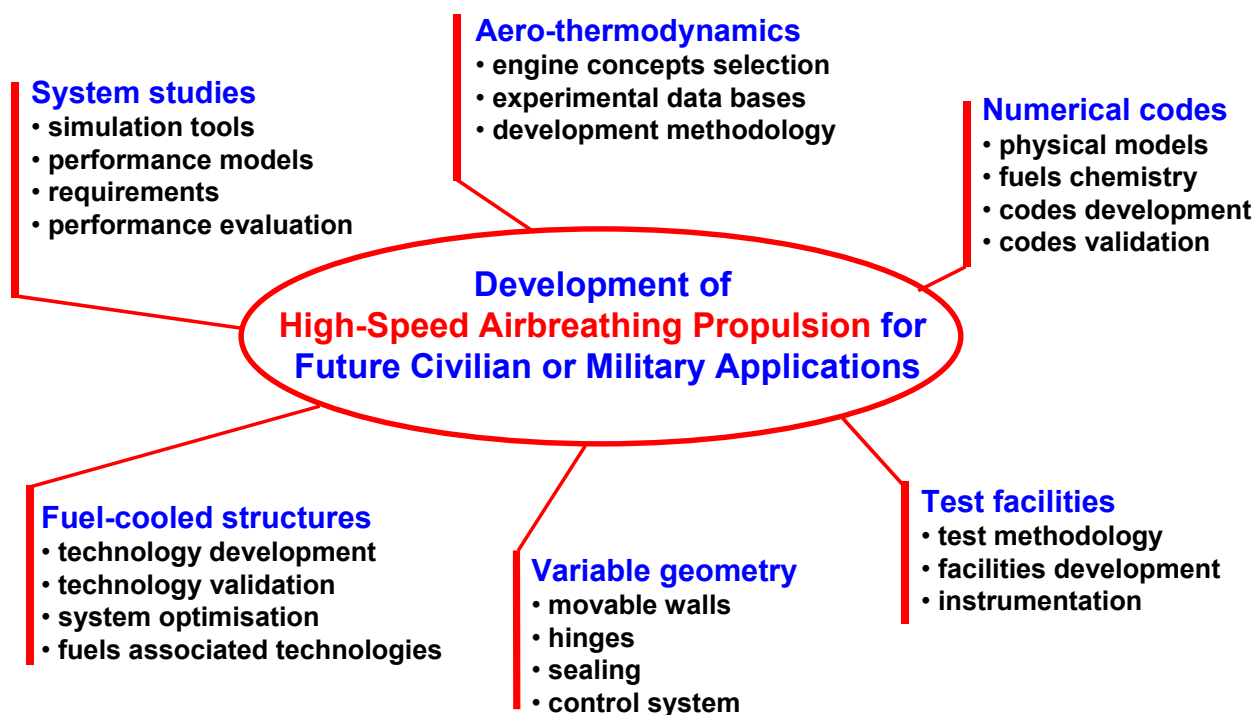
Aero-thermodynamics
• engine concepts selection
• experimental data bases
• development methodology

System studies
• simulation tools
• performance models
• requirements
• performance evaluation

Numerical codes
• physical models
• fuels chemistry
• codes development
• codes validation

Development of
High-Speed Airbreathing Propulsion for
Future Civilian or Military Applications

Fuel-cooled structures
• technology development
• technology validation
• system optimisation
• fuels associated technologies

Variable geometry
• movable walls
• hinges
• sealing
• control system

Test facilities
• test methodology
• facilities development
• instrumentation